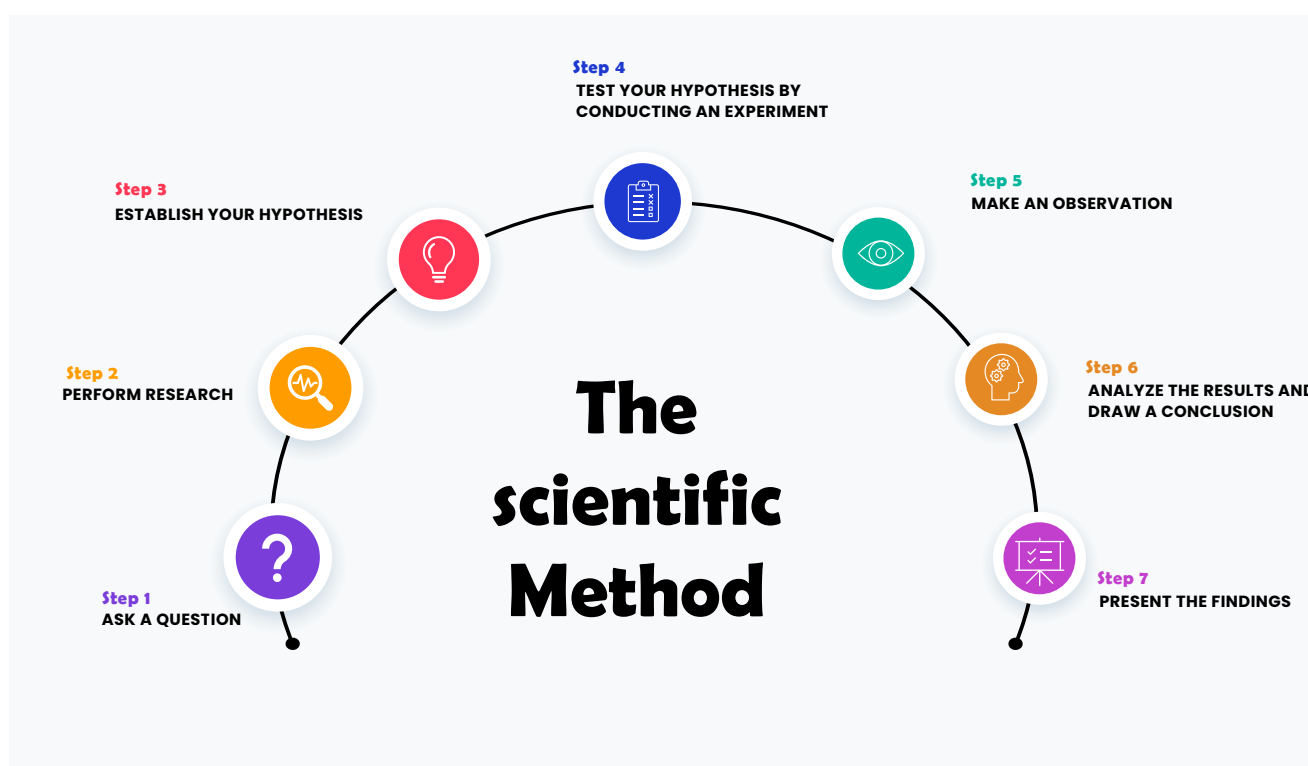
Step 4
TEST YOUR HYPOTHESIS BY CONDUCTING AN EXPERIMENT

Step 3
ESTABLISH YOUR HYPOTHESIS

Step 5
MAKE AN OBSERVATION

Step 2
PERFORM RESEARCH

The scientific Method

Step 6
ANALYZE THE RESULTS AND DRAW A CONCLUSION

Step 1
ASK A QUESTION

Step 7
PRESENT THE FINDINGS